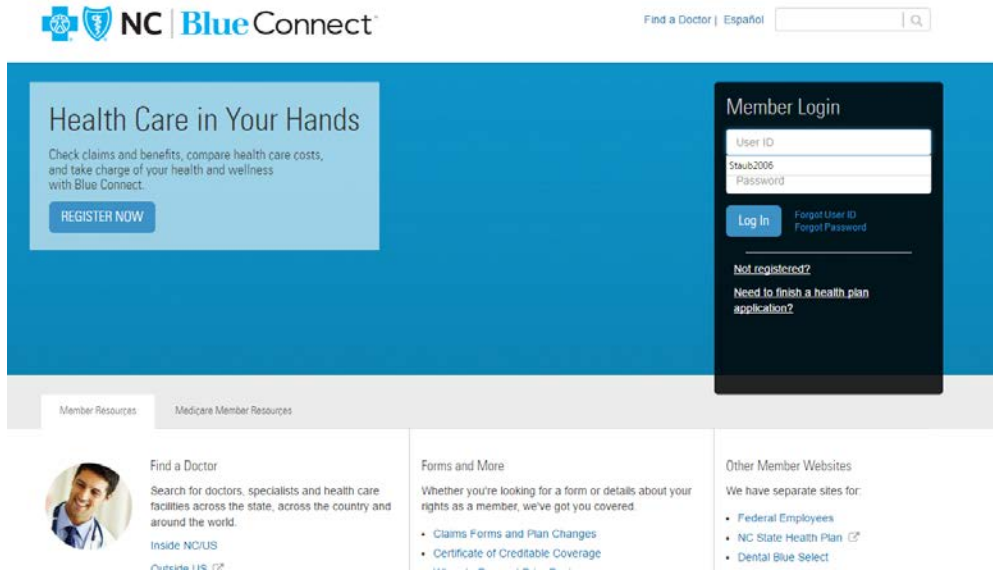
NC | Blue Connect

Find a Doctor | Español

Health Care in Your Hands

Check claims and benefits, compare health care costs, and take charge of your health and wellness with Blue Connect.

REGISTER NOW

Member Login

User ID

Staub2006

Password

Log In

Forgot User ID
Forgot Password

Not registered?

Need to finish a health plan application?

Member Resources

Medicare Member Resources

Find a Doctor

Search for doctors, specialists and health care facilities across the state, across the country and around the world.

Inside NC/US

Outside US

Forms and More

Whether you're looking for a form or details about your rights as a member, we've got you covered.

• Claims Forms and Plan Changes
• Certificate of Creditable Coverage
• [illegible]

Other Member Websites

We have separate sites for:

• Federal Employees
• NC State Health Plan
• Dental Blue Select